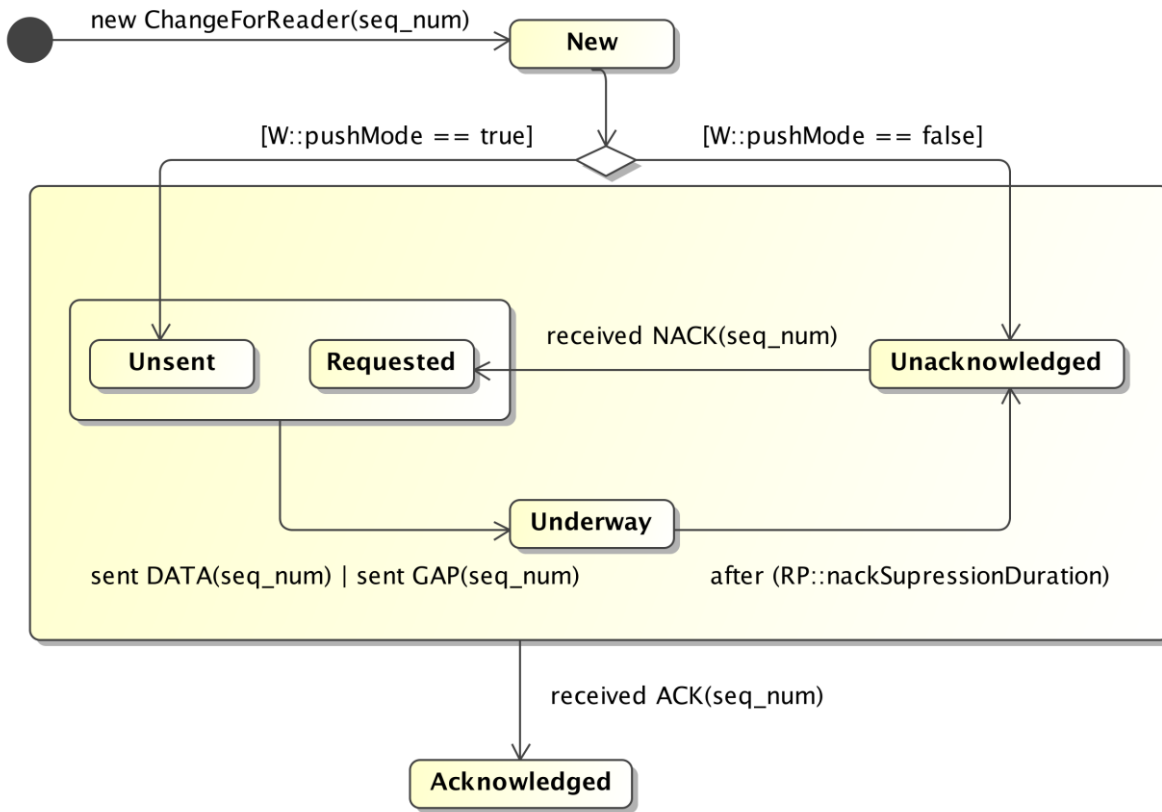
new ChangeForReader(seq_num)

New

[W::pushMode == true]

[W::pushMode == false]

received NACK(seq_num)

Unsent

Requested

Unacknowledged

Underway

sent DATA(seq_num) | sent GAP(seq_num)

after (RP::nackSupressionDuration)

received ACK(seq_num)

Acknowledged